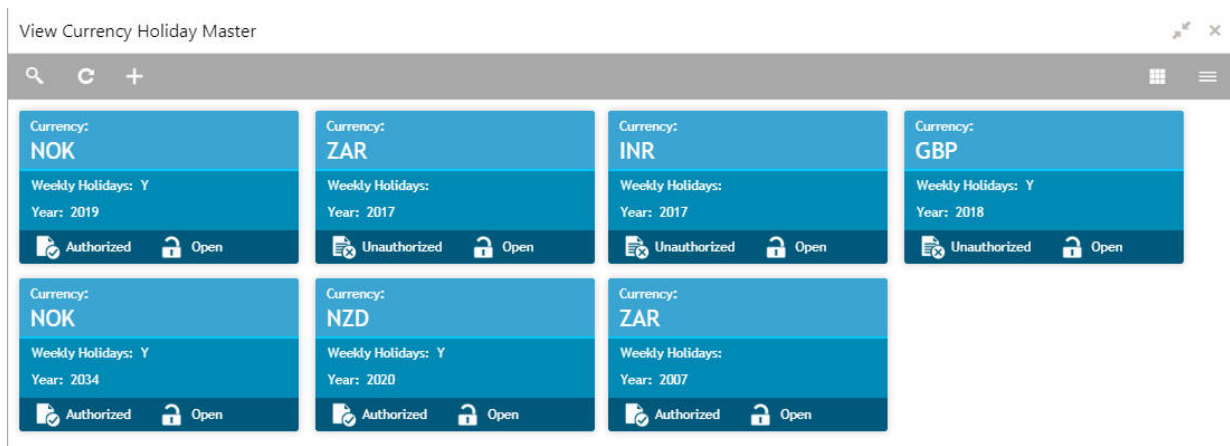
View Currency Holiday Master

Currency:
NOK
Weekly Holidays: Y
Year: 2019
Authorized Open

Currency:
ZAR
Weekly Holidays:
Year: 2017
Unauthorized Open

Currency:
INR
Weekly Holidays:
Year: 2017
Unauthorized Open

Currency:
GBP
Weekly Holidays: Y
Year: 2018
Unauthorized Open

Currency:
NOK
Weekly Holidays: Y
Year: 2034
Authorized Open

Currency:
NZD
Weekly Holidays: Y
Year: 2020
Authorized Open

Currency:
ZAR
Weekly Holidays:
Year: 2007
Authorized Open